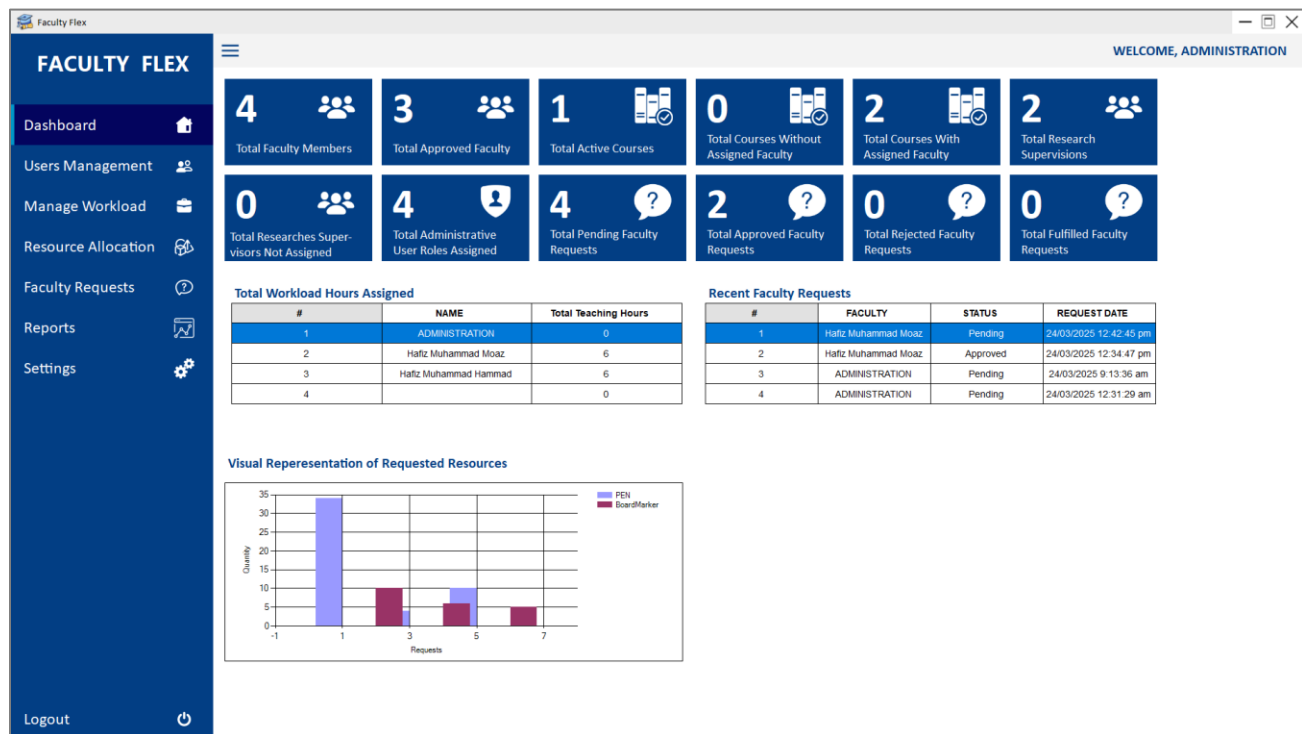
Faculty Flex

FACULTY FLEX

Dashboard
Users Management
Manage Workload
Resource Allocation
Faculty Requests
Reports
Settings

Logout

WELCOME, ADMINISTRATION

4 Total Faculty Members
3 Total Approved Faculty
1 Total Active Courses
0 Total Courses Without Assigned Faculty
2 Total Courses With Assigned Faculty
2 Total Research Supervisions
0 Total Researches Supervisors Not Assigned
4 Total Administrative User Roles Assigned
4 Total Pending Faculty Requests
2 Total Approved Faculty Requests
0 Total Rejected Faculty Requests
0 Total Fulfilled Faculty Requests

Total Workload Hours Assigned

| # | NAME | Total Teaching Hours |
|---|---|---|
| 1 | ADMINISTRATION | 0 |
| 2 | Hafiz Muhammad Moaz | 6 |
| 3 | Hafiz Muhammad Hammad | 6 |
| 4 | | 0 |

Recent Faculty Requests

| # | FACULTY | STATUS | REQUEST DATE |
|---|---|---|---|
| 1 | Hafiz Muhammad Moaz | Pending | 24/03/2025 12:42:45 pm |
| 2 | Hafiz Muhammad Moaz | Approved | 24/03/2025 12:34:47 pm |
| 3 | ADMINISTRATION | Pending | 24/03/2025 9:13:36 am |
| 4 | ADMINISTRATION | Pending | 24/03/2025 12:31:29 am |

Visual Repererentation of Requested Resources

35
30
25
20
15
10
5
0
Quantity
-1 1 3 5 7
Requests
PEN
BoardMarker